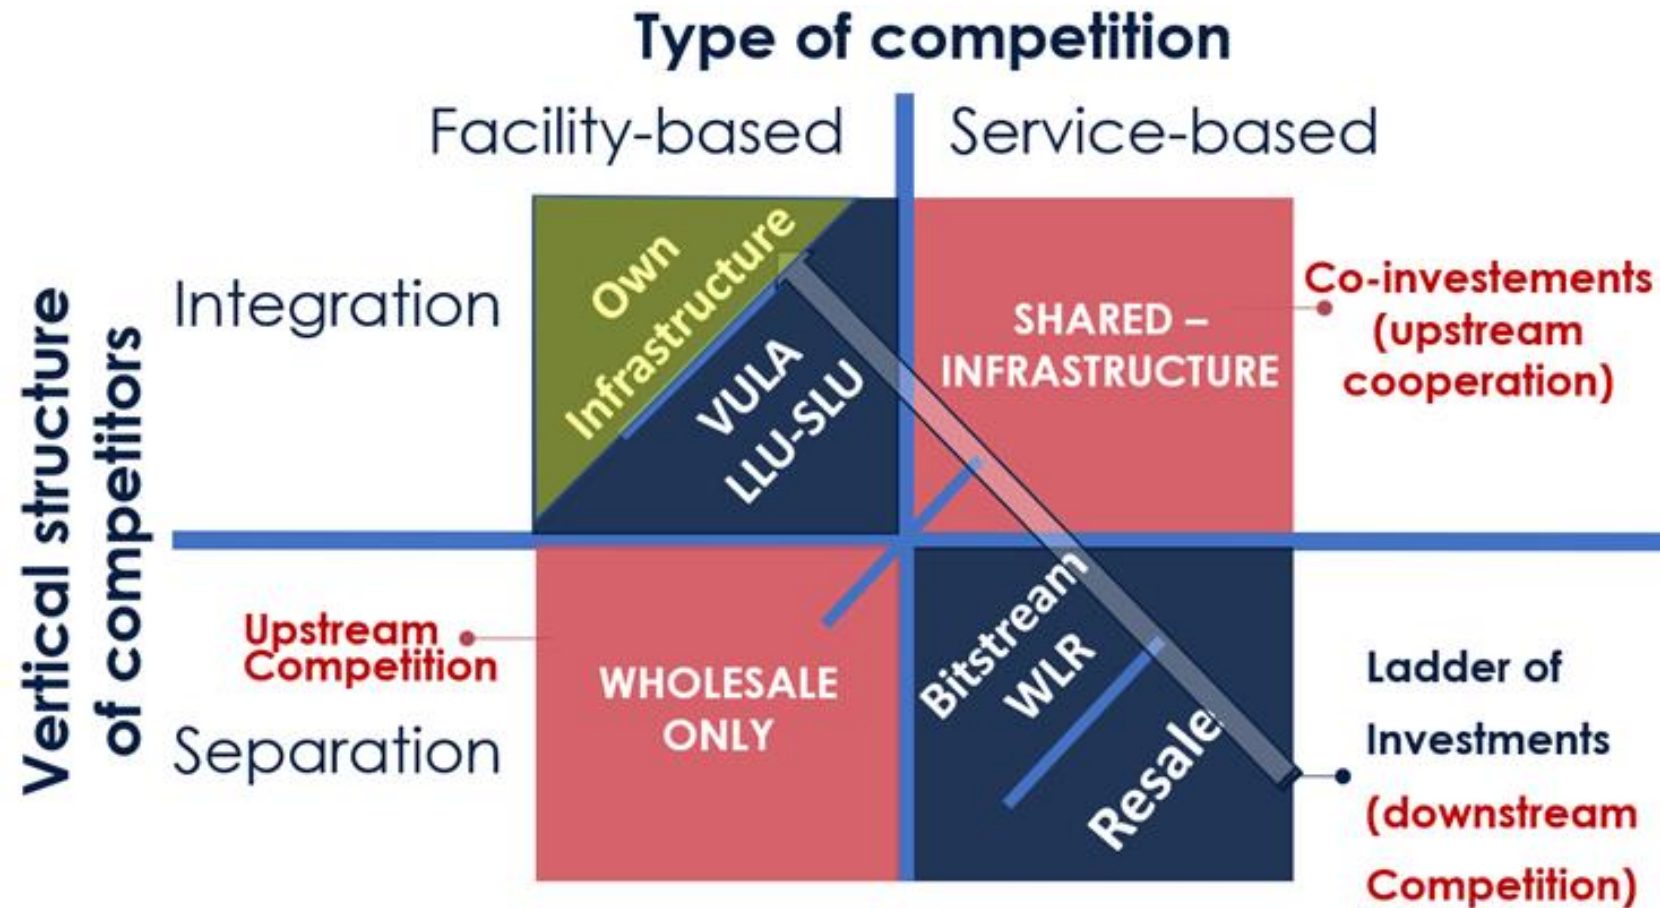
Type of competition

Facility-based

Service-based

Vertical structure of competitors

Integration

Own Infrastructure

VULA LLU-SLU

SHARED – INFRASTRUCTURE

Co-investements (upstream cooperation)

Upstream Competition

Separation

WHOLESALE ONLY

Bitstream WLR

Resale

Ladder of Investments (downstream Competition)